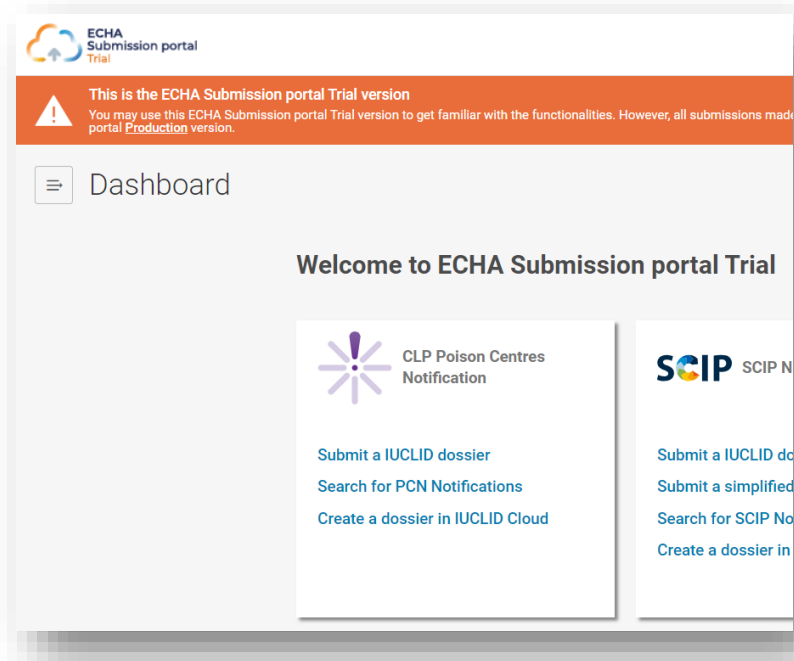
ECHA
Submission portal
Trial

This is the ECHA Submission portal Trial version
You may use this ECHA Submission portal Trial version to get familiar with the functionalities. However, all submissions made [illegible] portal Production version.

Dashboard

Welcome to ECHA Submission portal Trial

CLP Poison Centres Notification

Submit a IUCLID dossier
Search for PCN Notifications
Create a dossier in IUCLID Cloud

SCIP

SCIP N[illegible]

Submit a IUCLID do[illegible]
Submit a simplified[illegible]
Search for SCIP No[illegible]
Create a dossier in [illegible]